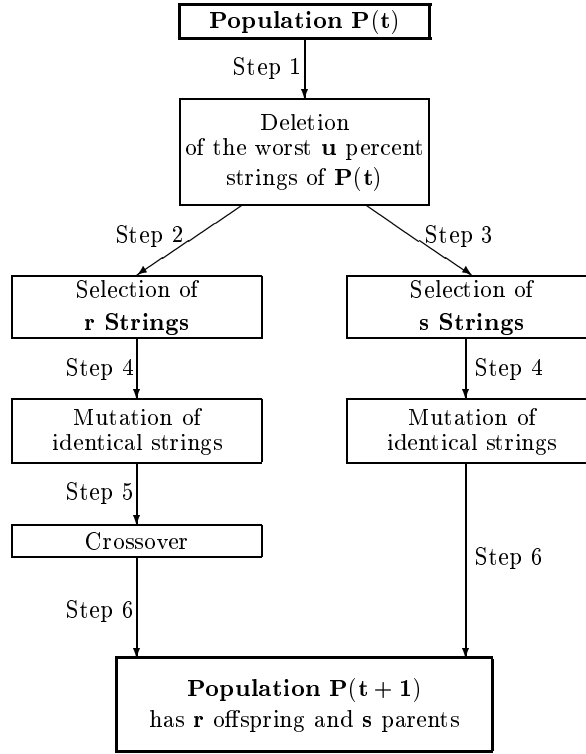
**Population $\mathbf{P}(\mathbf{t})$**

Step 1

Deletion of the worst $\mathbf{u}$ percent strings of $\mathbf{P}(\mathbf{t})$

Step 2

Step 3

Selection of **r Strings**

Selection of **s Strings**

Step 4

Step 4

Mutation of identical strings

Mutation of identical strings

Step 5

Crossover

Step 6

Step 6

**Population $\mathbf{P}(\mathbf{t+1})$**
has $\mathbf{r}$ offspring and $\mathbf{s}$ parents